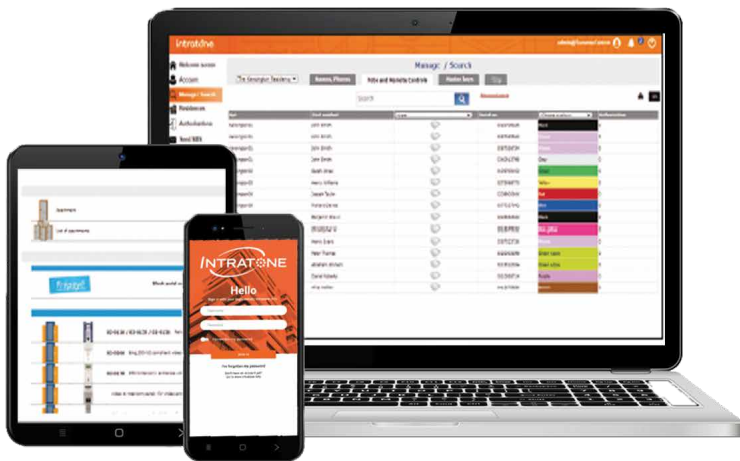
intratone

Welcome screen
Account
Manage / Search
Residences
Authorisations
Send SMS

Manage / Search

Names, Phones
Fobs and Remote Controls

Search

John Smith
John Smith
John Smith
John Smith
Sarah Jones
Henry Williams
Joseph Taylor
Richard Davies
Benjamin Wood
Harris Evans
Peter Thomas
Elizabeth Wilson
Daniel Roberts

Black
Grey
Green
Yellow
Red
Blue
Black
Green
Purple

Apartments
List of apartments

Intratone

INTRATONE
Hello

I've forgotten my password